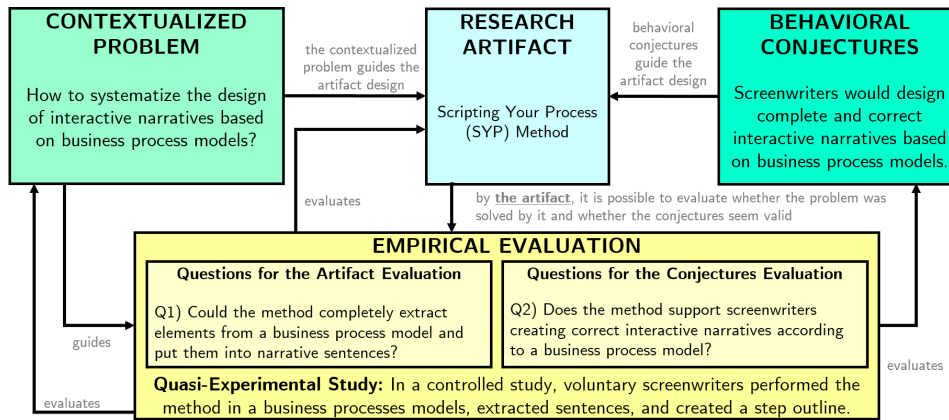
CONTEXTUALIZED PROBLEM

How to systematize the design of interactive narratives based on business process models?

the contextualized problem guides the artifact design

RESEARCH ARTIFACT

Scripting Your Process (SYP) Method

behavioral conjectures guide the artifact design

BEHAVIORAL CONJECTURES

Screenwriters would design complete and correct interactive narratives based on business process models.

evaluates

by the artifact, it is possible to evaluate whether the problem was solved by it and whether the conjectures seem valid

EMPIRICAL EVALUATION

Questions for the Artifact Evaluation

Q1) Could the method completely extract elements from a business process model and put them into narrative sentences?

Questions for the Conjectures Evaluation

Q2) Does the method support screenwriters creating correct interactive narratives according to a business process model?

guides

evaluates

Quasi-Experimental Study: In a controlled study, voluntary screenwriters performed the method in a business processes models, extracted sentences, and created a step outline.

evaluates